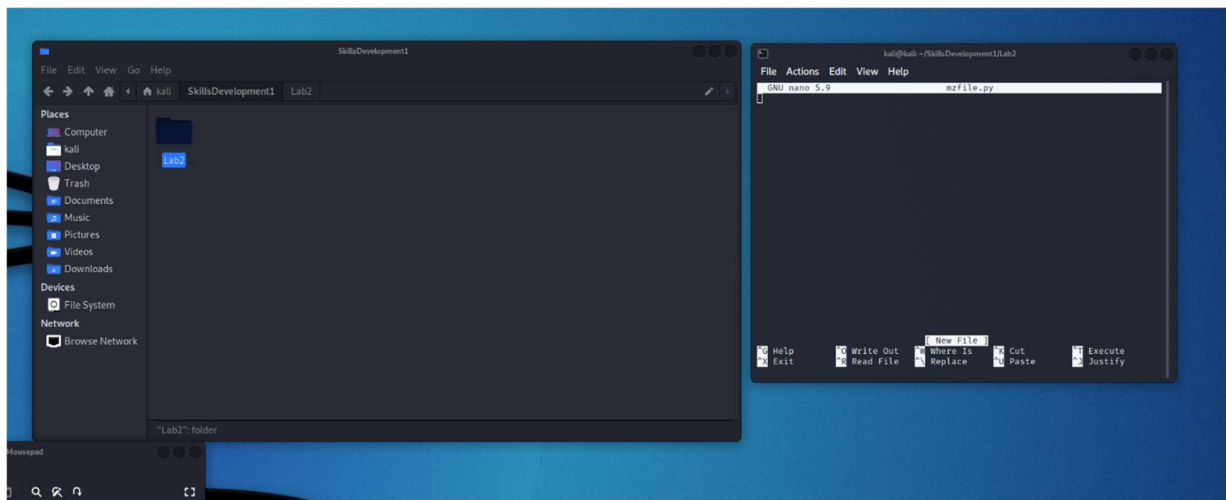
SkillsDevelopment1

File Edit View Go Help

kali SkillsDevelopment1 Lab2

Places
Computer
kali
Desktop
Trash
Documents
Music
Pictures
Videos
Downloads
Devices
File System
Network
Browse Network

Lab2

"Lab2": folder

kali@kali: ~/SkillsDevelopment1/Lab2

File Actions Edit View Help

GNU nano 5.9 myfile.py

[ New File ]

^G Help
^X Exit
^O Write Out
^R Read File
^W Where Is
^\ Replace
^K Cut
^U Paste
^T Execute
^J Justify

Mousepad